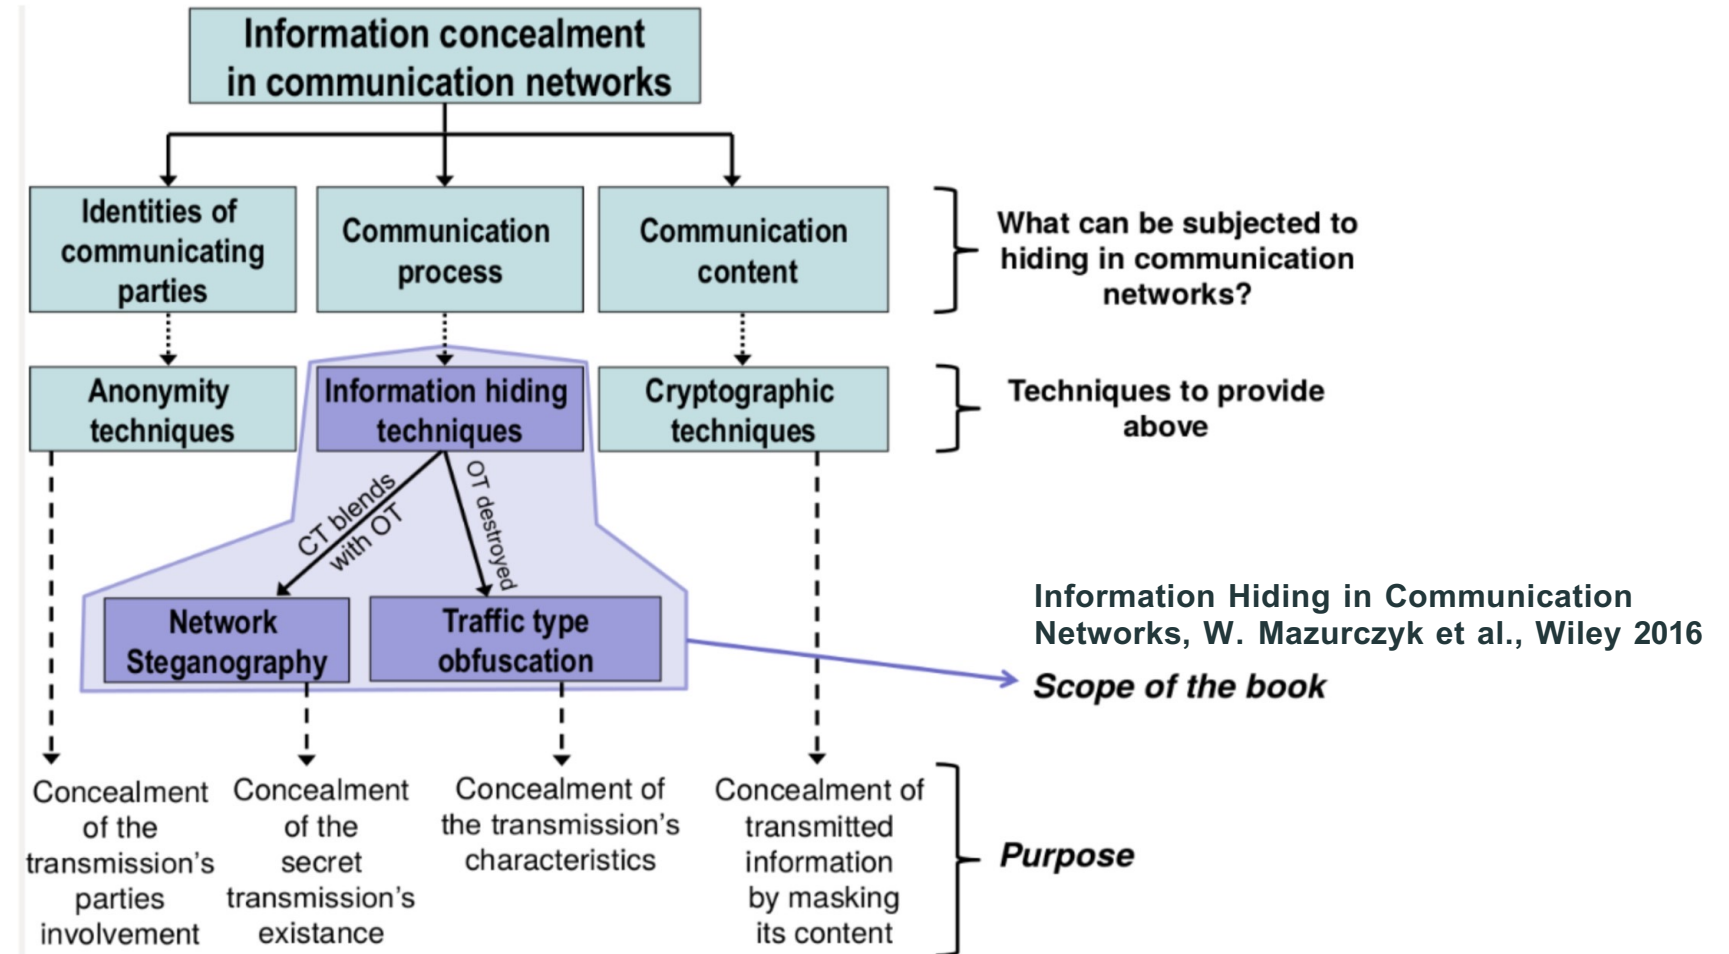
Information concealment in communication networks

Identities of communicating parties

Communication process

Communication content

What can be subjected to hiding in communication networks?

Anonymity techniques

Information hiding techniques

Cryptographic techniques

Techniques to provide above

CT blends with OT

OT destroyed

Network Steganography

Traffic type obfuscation

Information Hiding in Communication Networks, W. Mazurczyk et al., Wiley 2016

Scope of the book

Concealment of the transmission's parties involvement

Concealment of the secret transmission's existance

Concealment of the transmission's characteristics

Concealment of transmitted information by masking its content

Purpose